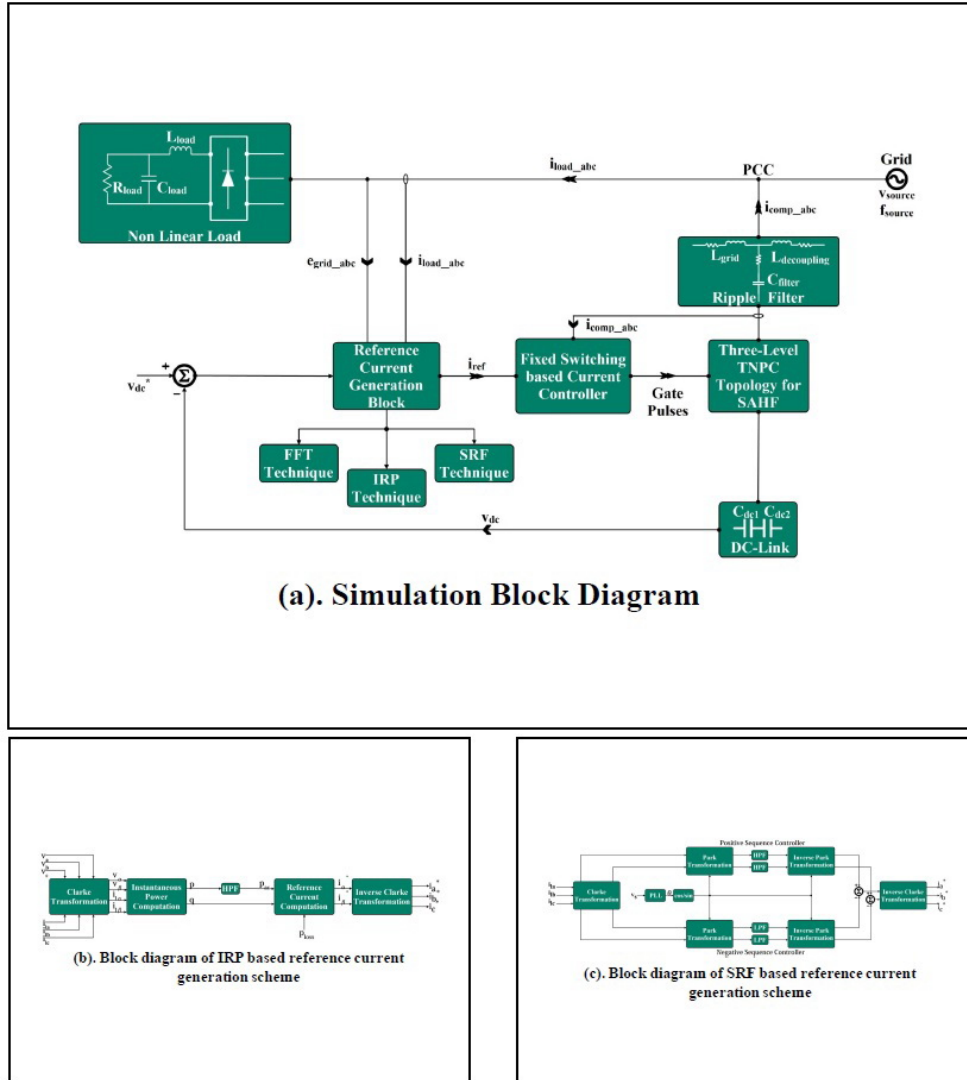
$L_{load}$

$R_{load}$ $C_{load}$

Non Linear Load

$i_{load\_abc}$

PCC

Grid

$v_{source}$

$f_{source}$

$i_{comp\_abc}$

$L_{grid}$ $L_{decoupling}$

$C_{filter}$

Ripple Filter

$e_{grid\_abc}$

$i_{load\_abc}$

$i_{comp\_abc}$

$v_{dc}^*$

+

−

Reference Current Generation Block

$i_{ref}$

Fixed Switching based Current Controller

Gate Pulses

Three-Level TNPC Topology for SAHF

FFT Technique

IRP Technique

SRF Technique

$v_{dc}$

$C_{dc1}$ $C_{dc2}$

DC-Link

(a). Simulation Block Diagram

Clarke Transformation

Instantaneous Power Computation

p

q

HPF

$p_{ac}$

Reference Current Computation

$p_{loss}$

Inverse Clarke Transformation

(b). Block diagram of IRP based reference current generation scheme

Positive Sequence Controller

Clarke Transformation

PLL

cos/sin

Park Transformation

HPF

HPF

Inverse Park Transformation

Park Transformation

LPF

LPF

Inverse Park Transformation

Negative Sequence Controller

Inverse Clarke Transformation

(c). Block diagram of SRF based reference current generation scheme